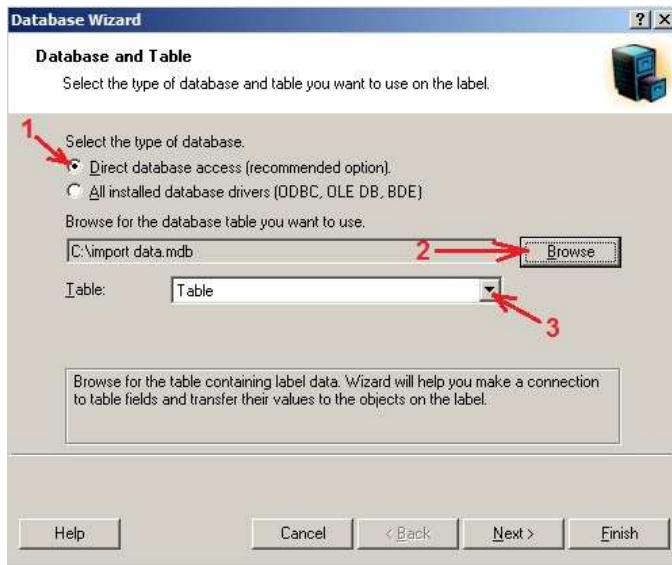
Database Wizard

? X

Database and Table

Select the type of database and table you want to use on the label.

1

Select the type of database.

Direct database access (recommended option).

All installed database drivers (ODBC, OLE DB, BDE)

Browse for the database table you want to use.

C:\import data.mdb

2

Browse

Table:

Table

3

Browse for the table containing label data. Wizard will help you make a connection to table fields and transfer their values to the objects on the label.

Help

Cancel

< Back

Next >

Finish